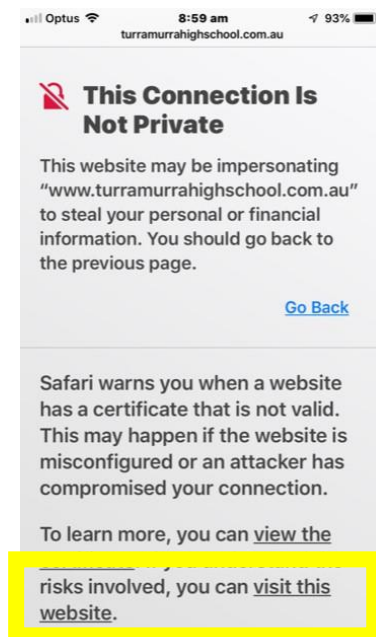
Optus 8:59 am 93%
turramurrahighschool.com.au

This Connection Is Not Private

This website may be impersonating "www.turramurrahighschool.com.au" to steal your personal or financial information. You should go back to the previous page.

Go Back

Safari warns you when a website has a certificate that is not valid. This may happen if the website is misconfigured or an attacker has compromised your connection.

To learn more, you can view the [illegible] risks involved, you can visit this website.